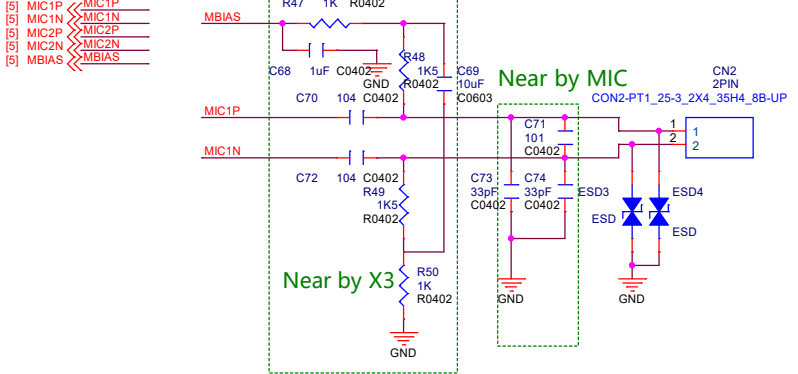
[5] MIC1P MIC1P
[5] MIC1N MIC1N
[5] MIC2P MIC2P
[5] MIC2N MIC2N
[5] MBIAS MBIAS

R47 1K R0402
MBIAS
R48
C68 1uF C0402
GND
1K5
R0402
C69
10uF
C0603
Near by MIC
CN2
2PIN
CON2-PT1_25-3_2X4_35H4_8B-UP
MIC1P
C70 104 C0402
C71
101
C0402
1
2
1
2
MIC1N
C72 104 C0402
C73
33pF
C0402
C74
33pF
C0402
ESD3
ESD4
R49
1K5
R0402
ESD
ESD
Near by X3
R50
1K
R0402
GND
GND
GND